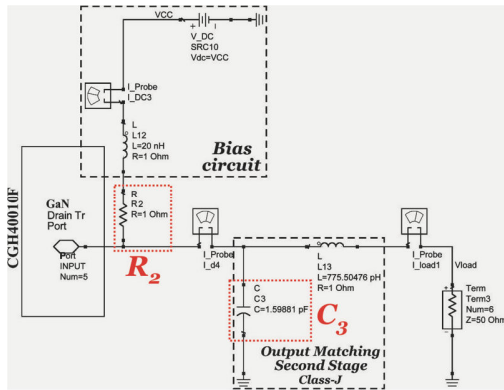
VCC
V_DC
SRC10
Vdc=VCC

I_Probe
I_DC3

L
L12
L=20 nH
R=1 Ohm

Bias circuit

CGH40010F

GaN
Drain Tr
Port

R
R2
R=1 Ohm

Port
INPUT
Num=5

$R_2$

I_Probe
I_d4

L
L13
L=775.50476 pH
R=1 Ohm

I_Probe
I_load1

Vload

C
C3
C=1.59881 pF

$C_3$

Term
Term3
Num=6
Z=50 Ohm

Output Matching
Second Stage
Class-J